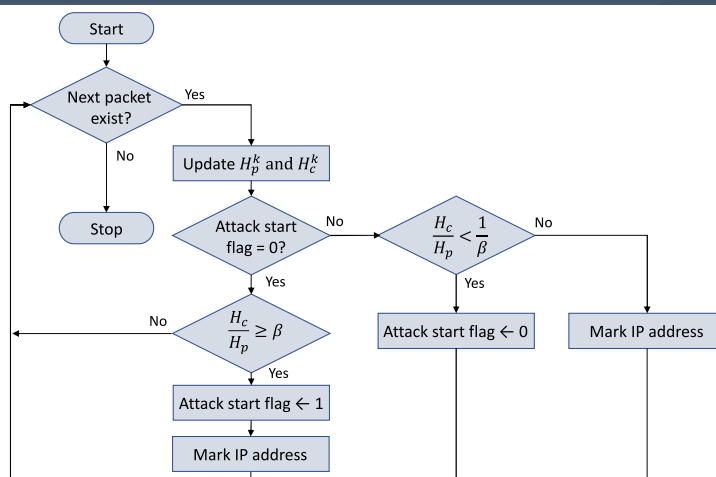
Start

Next packet exist?

Yes

No

Stop

Update $H_p^k$ and $H_c^k$

Attack start flag = 0?

No

$\frac{H_c}{H_p} < \frac{1}{\beta}$

No

Yes

Yes

No

$\frac{H_c}{H_p} \geq \beta$

Attack start flag ← 0

Mark IP address

Yes

Attack start flag ← 1

Mark IP address